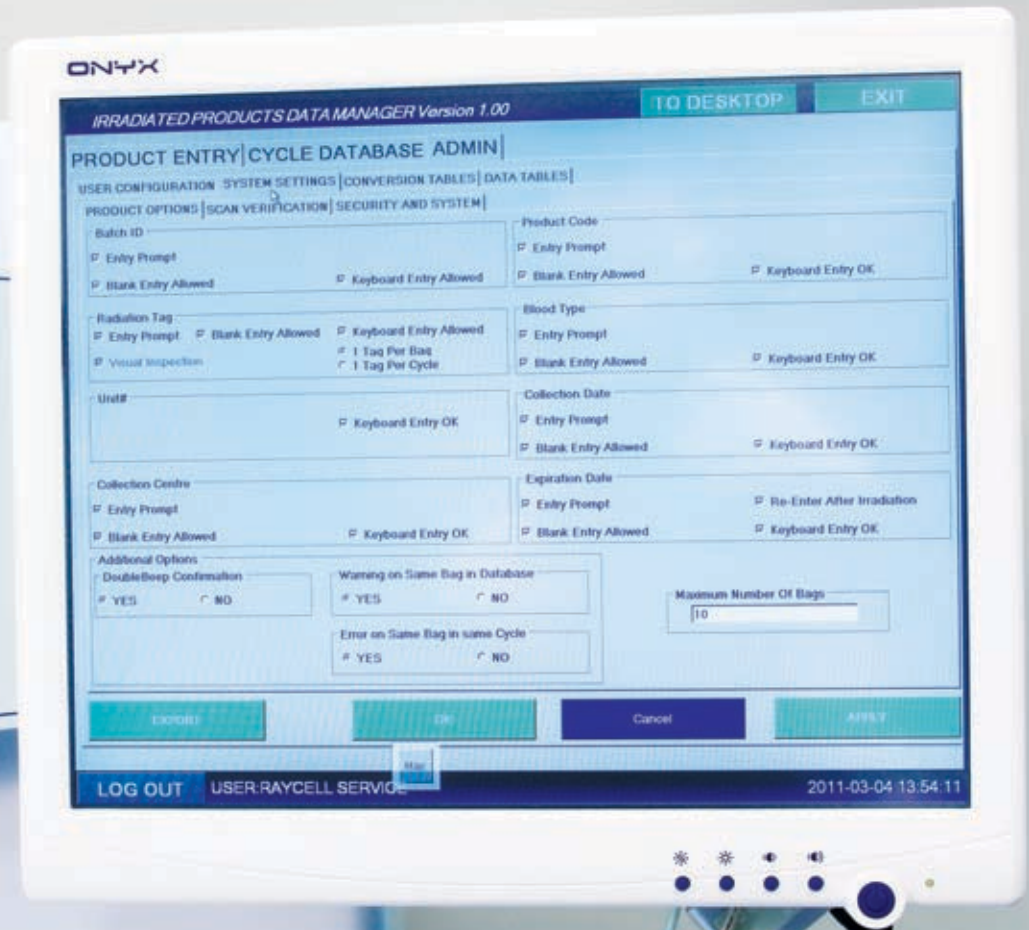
ONYX

IRRADIATED PRODUCTS DATA MANAGER Version 1.00

TO DESKTOP

EXIT

PRODUCT ENTRY | CYCLE DATABASE ADMIN |

USER CONFIGURATION SYSTEM SETTINGS | CONVERSION TABLES | DATA TABLES |

PRODUCT OPTIONS | SCAN VERIFICATION | SECURITY AND SYSTEM |

Batch ID
Entry Prompt
Blank Entry Allowed
Keyboard Entry Allowed

Radiation Tag
Entry Prompt
Blank Entry Allowed
Keyboard Entry Allowed
Visual Inspection
1 Tag Per Bag
1 Tag Per Cycle

Unit#
Keyboard Entry OK

Collection Centre
Entry Prompt
Blank Entry Allowed
Keyboard Entry OK

Product Code
Entry Prompt
Blank Entry Allowed
Keyboard Entry OK

Blood Type
Entry Prompt
Blank Entry Allowed
Keyboard Entry OK

Collection Date
Entry Prompt
Blank Entry Allowed
Keyboard Entry OK

Expiration Date
Entry Prompt
Re-Enter After Irradiation
Blank Entry Allowed
Keyboard Entry OK

Additional Options
DoubleBeep Confirmation
YES
NO

Warning on Same Bag in Database
YES
NO

Error on Same Bag in same Cycle
YES
NO

Maximum Number Of Bags
10

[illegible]

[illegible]

Cancel

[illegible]

Mac

LOG OUT

USER:RAYCELL SERVICE

2011-03-04 13:54:11